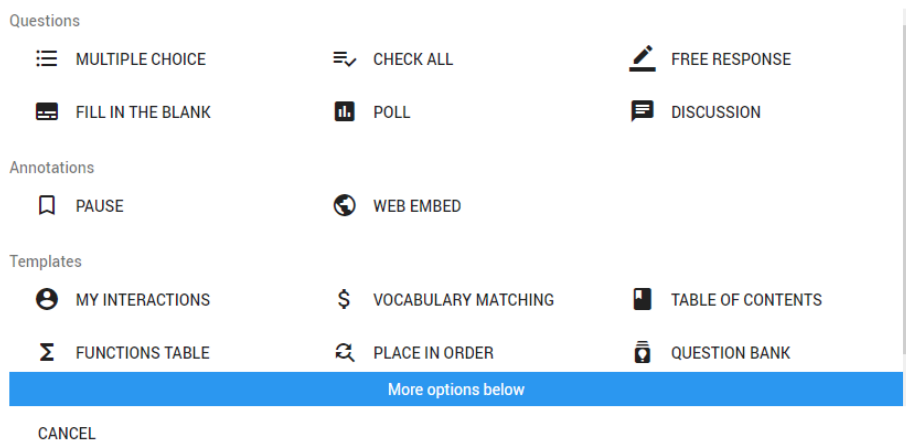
Questions

MULTIPLE CHOICE

CHECK ALL

FREE RESPONSE

FILL IN THE BLANK

POLL

DISCUSSION

Annotations

PAUSE

WEB EMBED

Templates

MY INTERACTIONS

VOCABULARY MATCHING

TABLE OF CONTENTS

FUNCTIONS TABLE

PLACE IN ORDER

QUESTION BANK

More options below

CANCEL